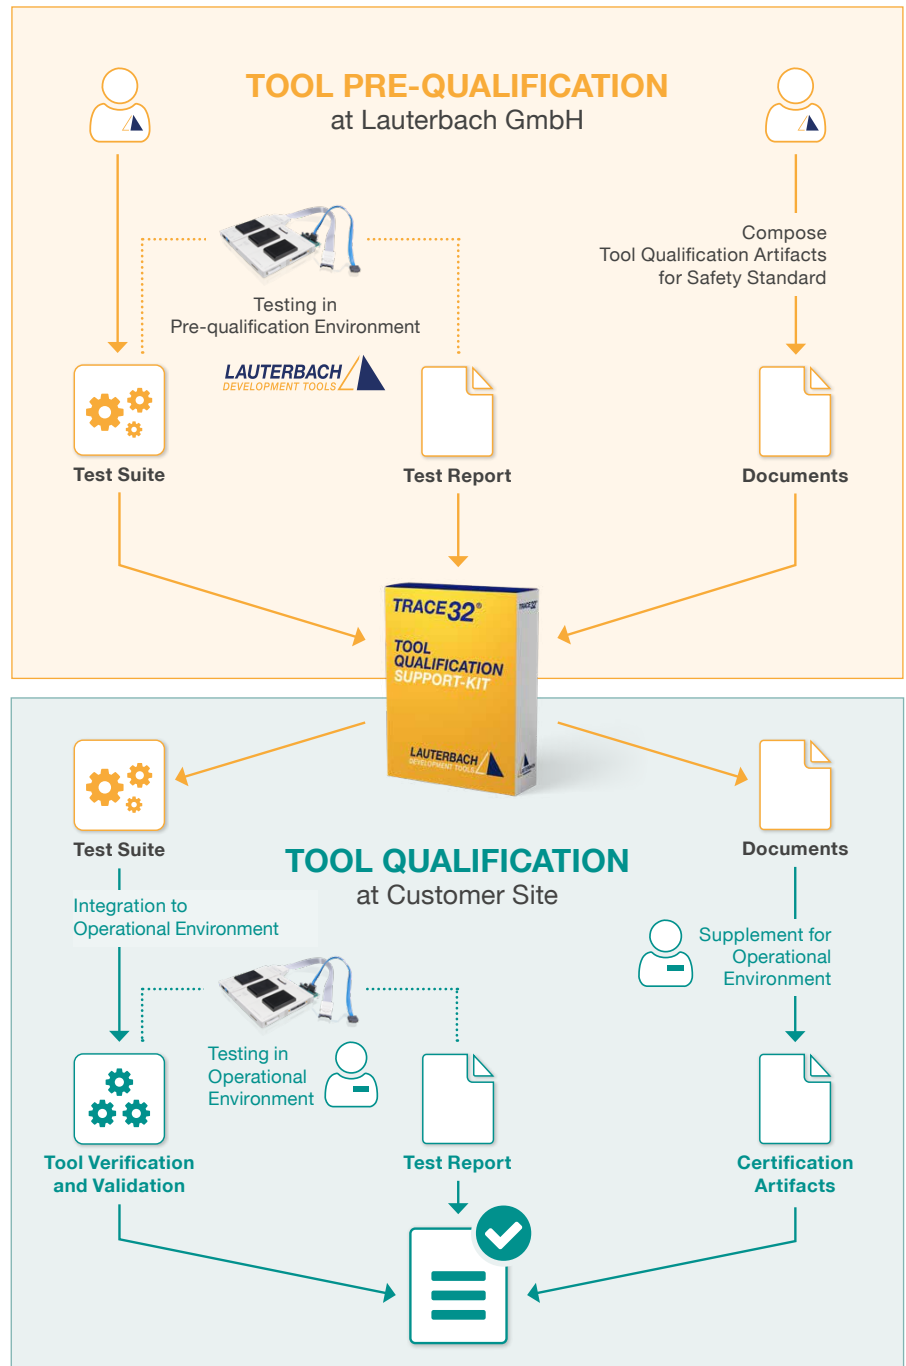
TOOL PRE-QUALIFICATION
at Lauterbach GmbH

Testing in
Pre-qualification Environment

LAUTERBACH
DEVELOPMENT TOOLS

Compose
Tool Qualification Artifacts
for Safety Standard

Test Suite

Test Report

Documents

TRACE32®
TOOL
QUALIFICATION
SUPPORT-KIT
LAUTERBACH
DEVELOPMENT TOOLS

Test Suite

Documents

TOOL QUALIFICATION
at Customer Site

Integration to
Operational Environment

Supplement for
Operational
Environment

Testing in
Operational
Environment

Tool Verification
and Validation

Test Report

Certification
Artifacts